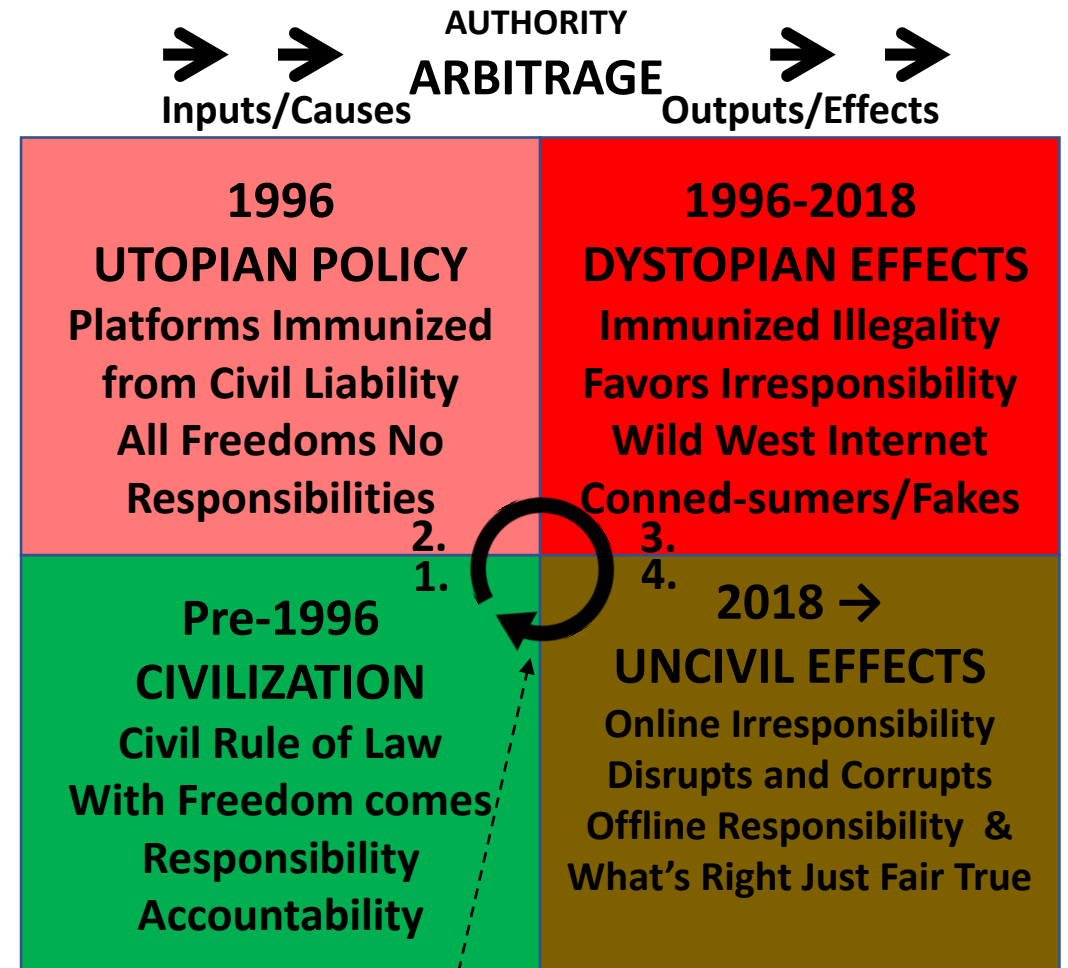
AUTHORITY
ARBITRAGE
Inputs/Causes
Outputs/Effects

1996
UTOPIAN POLICY
Platforms Immunized from Civil Liability
All Freedoms No Responsibilities

1996-2018
DYSTOPIAN EFFECTS
Immunized Illegality
Favors Irresponsibility
Wild West Internet
Conned-sumers/Fakes

2.
3.
1.
4.

Pre-1996
CIVILIZATION
Civil Rule of Law
With Freedom comes Responsibility Accountability

2018 →
UNCIVIL EFFECTS
Online Irresponsibility
Disrupts and Corrupts
Offline Responsibility &
What's Right Just Fair True